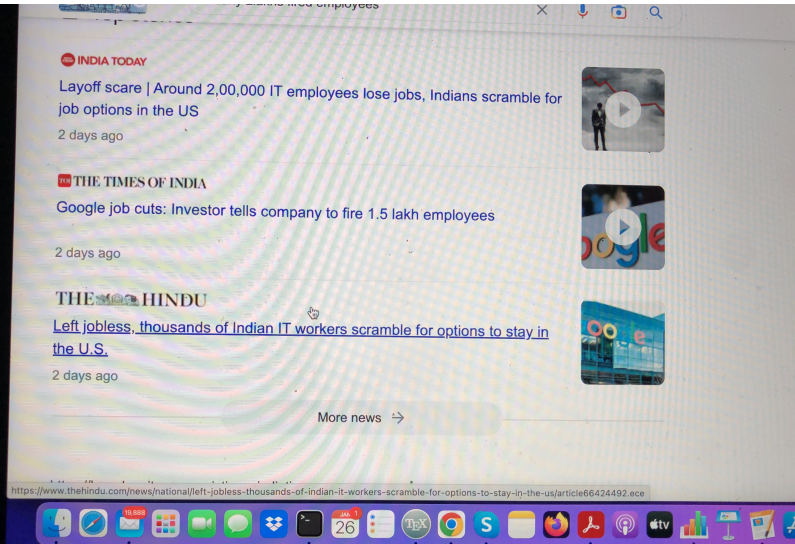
INDIA TODAY

Layoff scare | Around 2,00,000 IT employees lose jobs, Indians scramble for job options in the US

2 days ago

TOI THE TIMES OF INDIA

Google job cuts: Investor tells company to fire 1.5 lakh employees

2 days ago

THE HINDU

Left jobless, thousands of Indian IT workers scramble for options to stay in the U.S.

2 days ago

More news →

https://www.thehindu.com/news/national/left-jobless-thousands-of-indian-it-workers-scramble-for-options-to-stay-in-the-us/article66424492.ece

19,888

JAN 1 26

TEX

tv